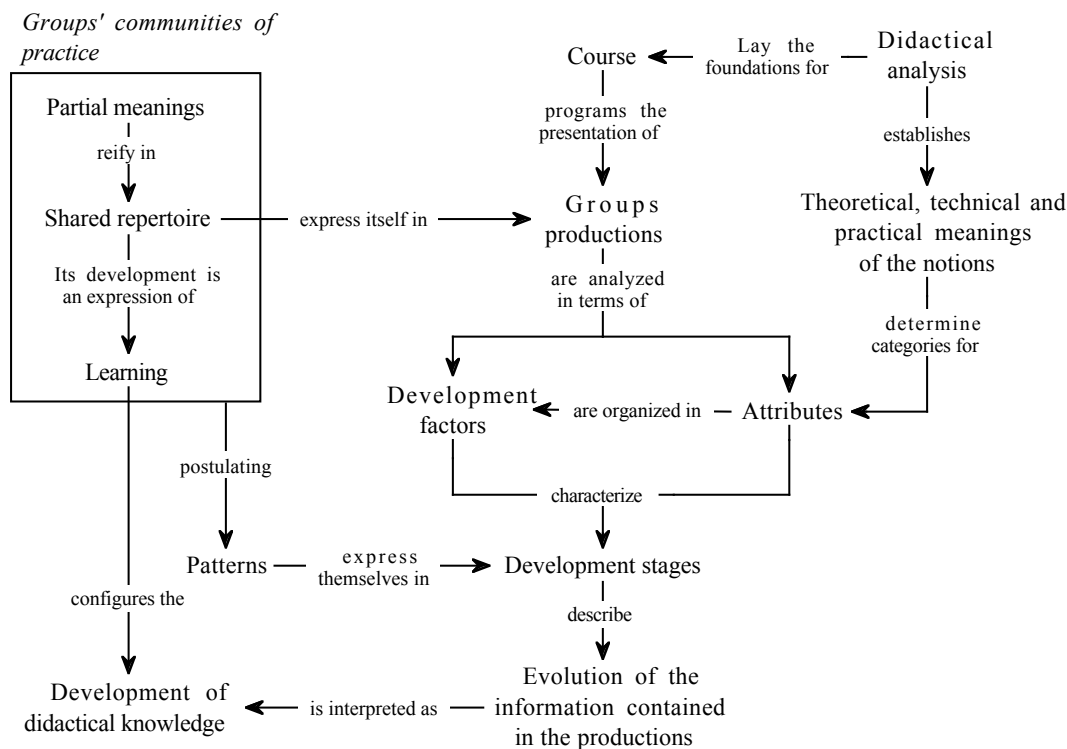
Groups' communities of practice

Partial meanings

reify in

Shared repertoire

Its development is an expression of

Learning

Course

Lay the foundations for

Didactical analysis

programs the presentation of

establishes

express itself in

Groups productions

Theoretical, technical and practical meanings of the notions

are analyzed in terms of

determine categories for

Development factors

are organized in

Attributes

postulating

characterize

Patterns

express themselves in

Development stages

configures the

describe

Development of didactical knowledge

is interpreted as

Evolution of the information contained in the productions